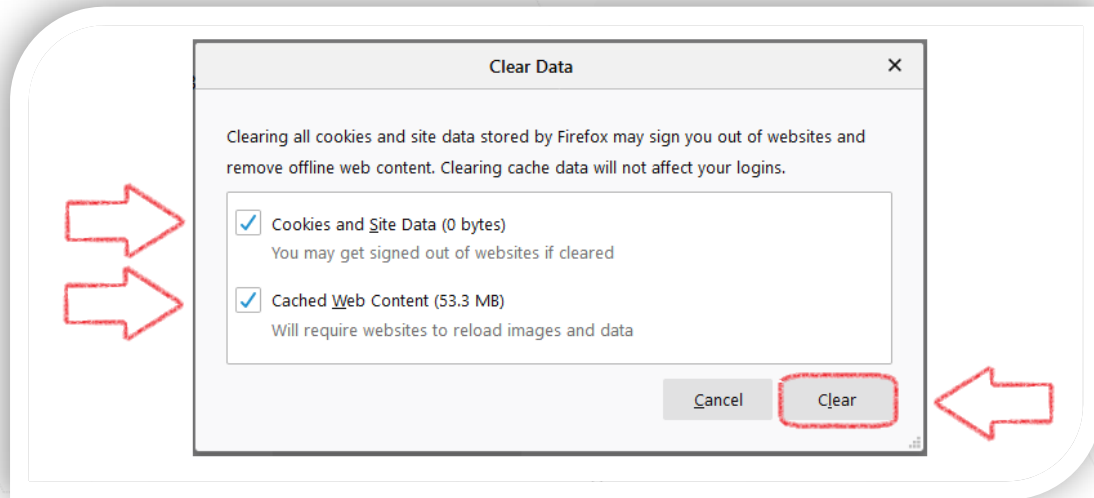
Clear Data

×

Clearing all cookies and site data stored by Firefox may sign you out of websites and remove offline web content. Clearing cache data will not affect your logins.

Cookies and Site Data (0 bytes)
You may get signed out of websites if cleared

Cached Web Content (53.3 MB)
Will require websites to reload images and data

Cancel

Clear